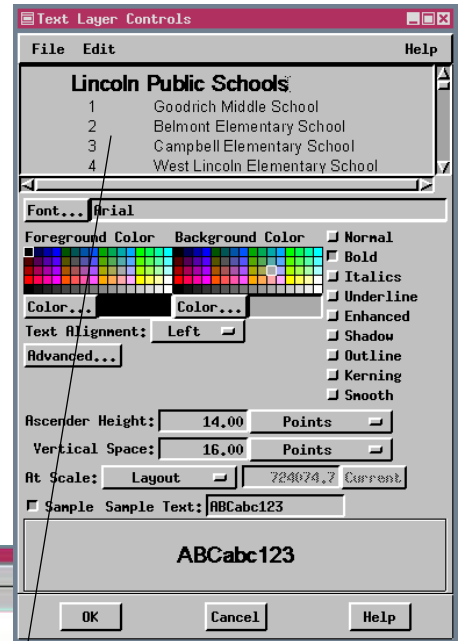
Text Layer Controls

File Edit Help

Lincoln Public Schools
1 Goodrich Middle School
2 Belmont Elementary School
3 Campbell Elementary School
4 West Lincoln Elementary School

Font... Arial

Foreground Color Background Color

Normal
Bold
Italics
Underline
Enhanced
Shadow
Outline
Kerning
Smooth

Color... Color...

Text Alignment: Left

Advanced...

Ascender Height: 14.00 Points

Vertical Space: 16.00 Points

At Scale: Layout 724074.7 Current

Sample Sample Text: ABCabc123

ABCabc123

OK Cancel Help